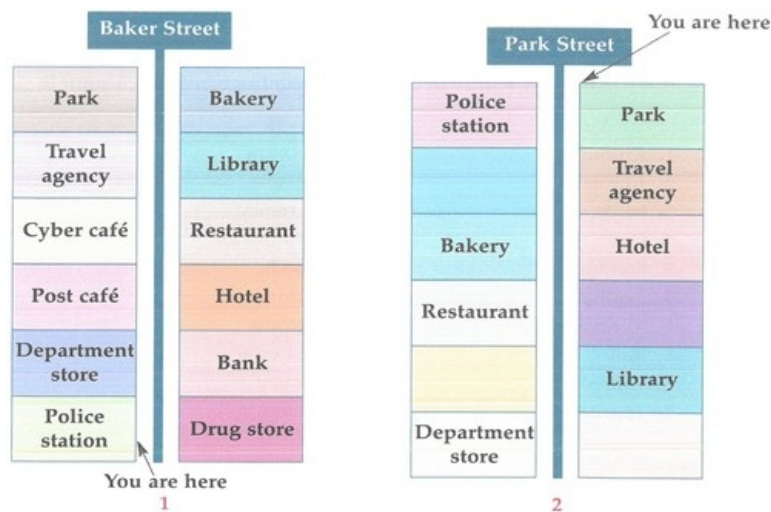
Baker Street

Park
Travel agency
Cyber café
Post café
Department store
Police station

Bakery
Library
Restaurant
Hotel
Bank
Drug store

You are here
1

You are here
Park Street

Police station
Bakery
Restaurant
Department store

Park
Travel agency
Hotel
Library

2